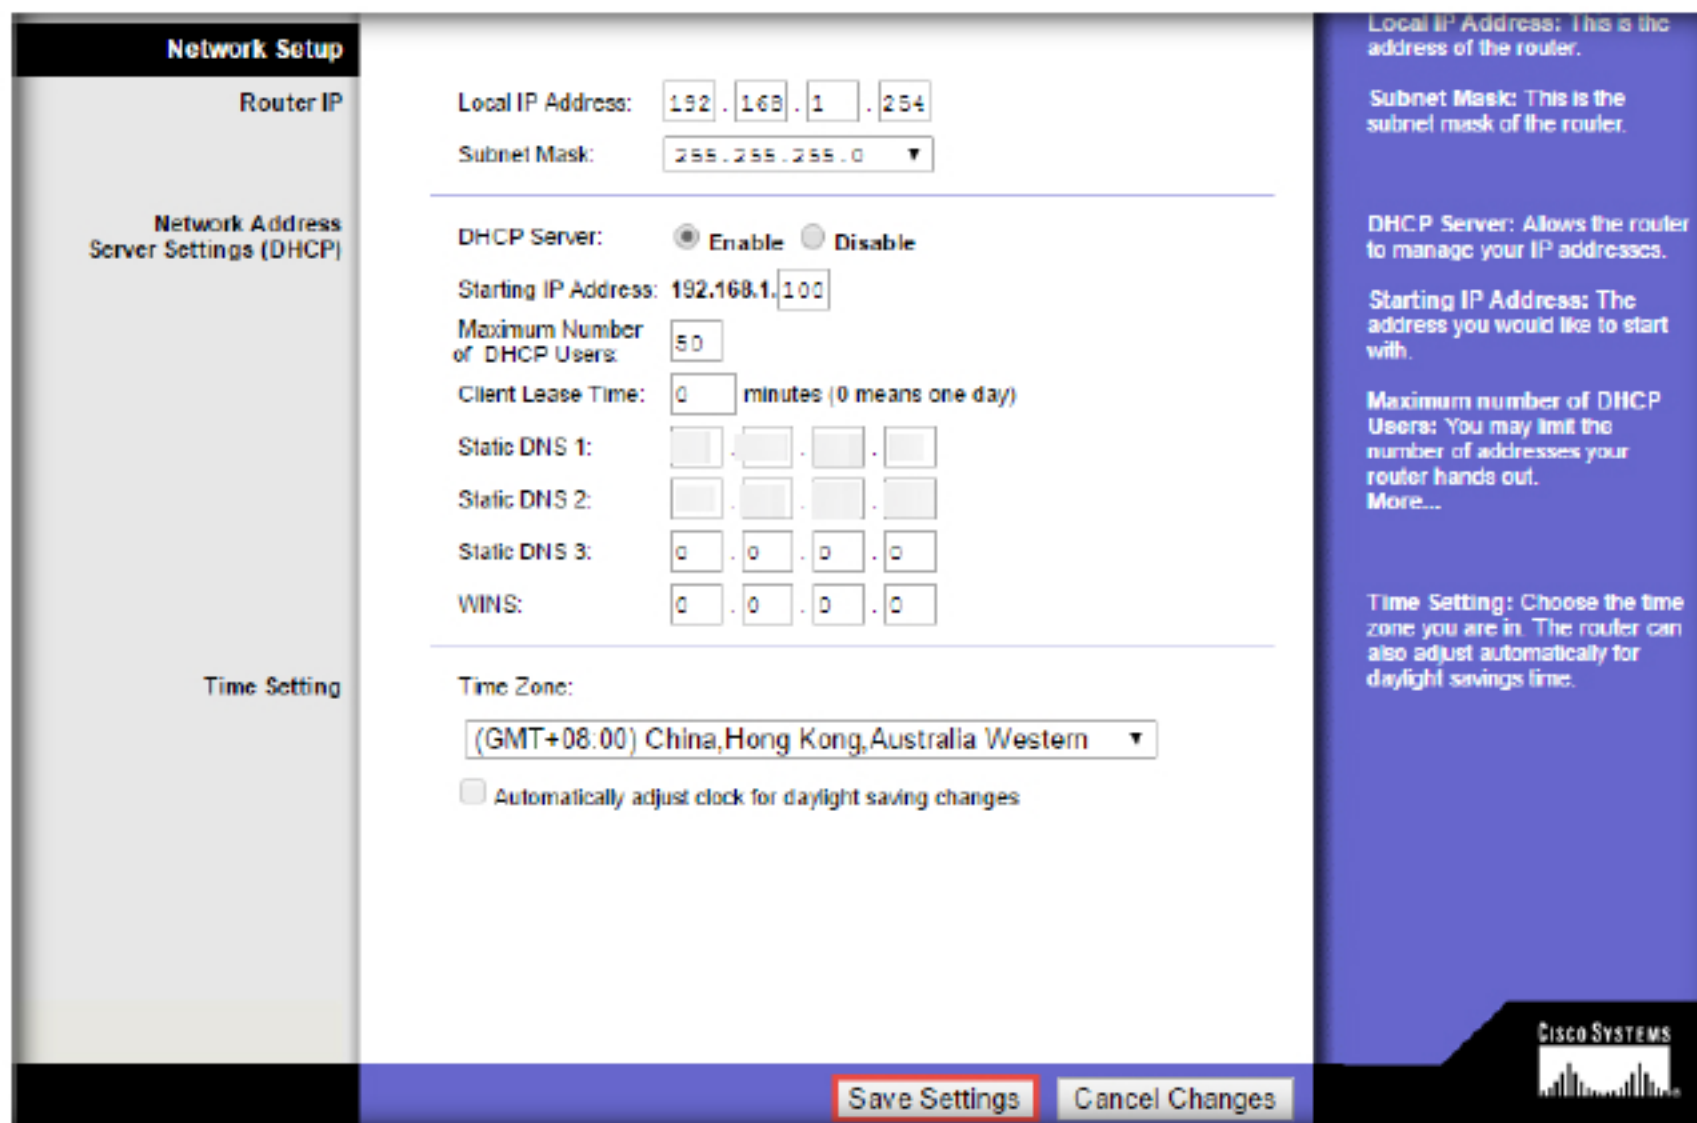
Network Setup

Router IP

Local IP Address: 192 . 168 . 1 . 254

Subnet Mask: 255.255.255.0

Network Address Server Settings (DHCP)

DHCP Server: Enable Disable

Starting IP Address: 192.168.1. 100

Maximum Number of DHCP Users: 50

Client Lease Time: 0 minutes (0 means one day)

Static DNS 1: . . .

Static DNS 2: . . .

Static DNS 3: 0 . 0 . 0 . 0

WINS: 0 . 0 . 0 . 0

Time Setting

Time Zone:

(GMT+08:00) China,Hong Kong,Australia Western

Automatically adjust clock for daylight saving changes

Save Settings Cancel Changes

Local IP Address: This is the address of the router.

Subnet Mask: This is the subnet mask of the router.

DHCP Server: Allows the router to manage your IP addresses.

Starting IP Address: The address you would like to start with.

Maximum number of DHCP Users: You may limit the number of addresses your router hands out. More...

Time Setting: Choose the time zone you are in. The router can also adjust automatically for daylight savings time.

Cisco Systems